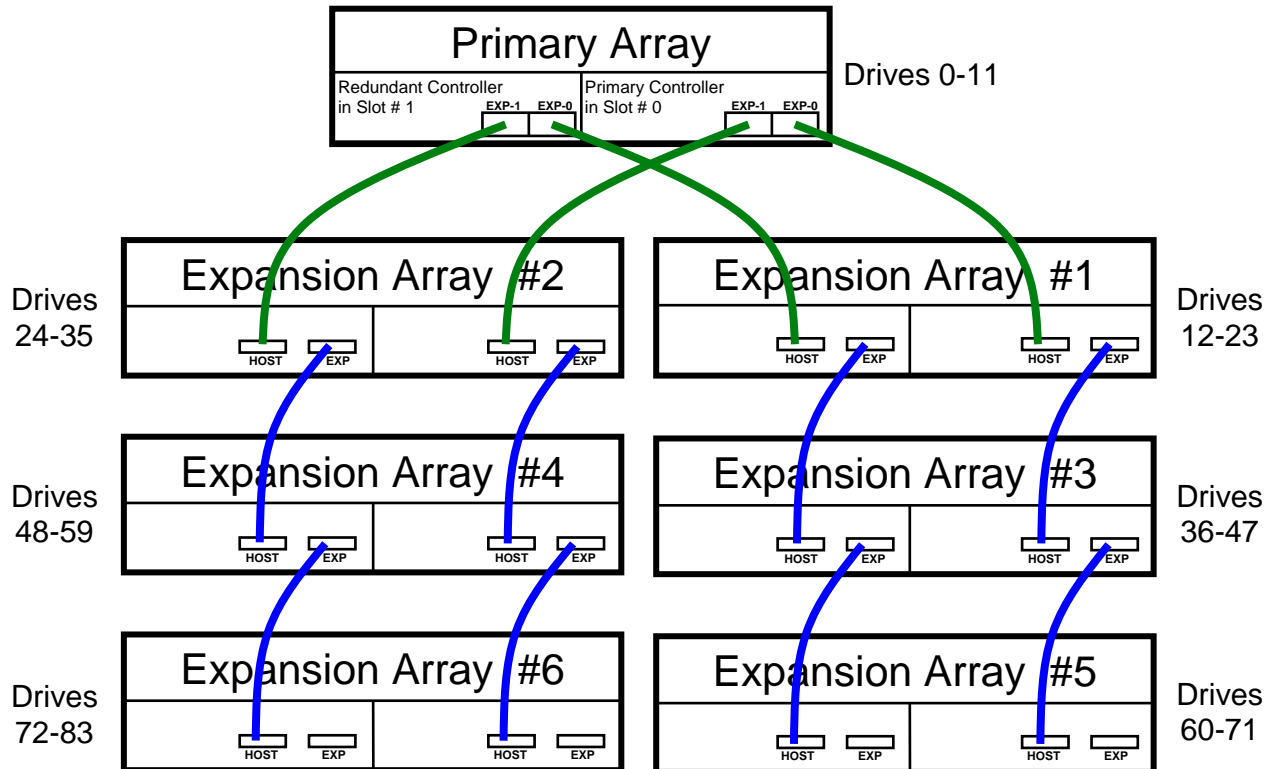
Primary Array

Redundant Controller in Slot # 1 EXP-1 EXP-0

Primary Controller in Slot # 0 EXP-1 EXP-0

Drives 0-11

Expansion Array #2
HOST EXP HOST EXP

Drives 24-35

Expansion Array #1
HOST EXP HOST EXP

Drives 12-23

Expansion Array #4
HOST EXP HOST EXP

Drives 48-59

Expansion Array #3
HOST EXP HOST EXP

Drives 36-47

Expansion Array #6
HOST EXP HOST EXP

Drives 72-83

Expansion Array #5
HOST EXP HOST EXP

Drives 60-71